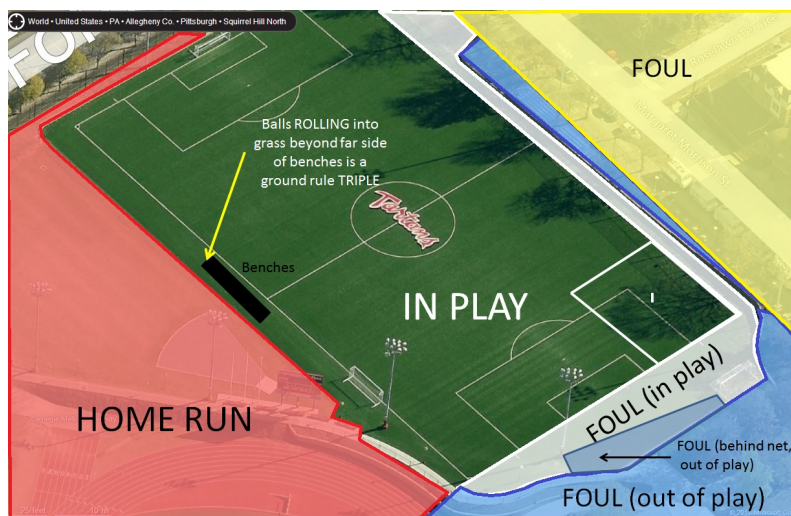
World • United States • PA • Allegheny Co. • Pittsburgh • Squirrel Hill North

FOUL

Balls ROLLING into grass beyond far side of benches is a ground rule TRIPLE

Tartans

Benches

IN PLAY

HOME RUN

FOUL (in play)

FOUL (behind net, out of play)

FOUL (out of play)